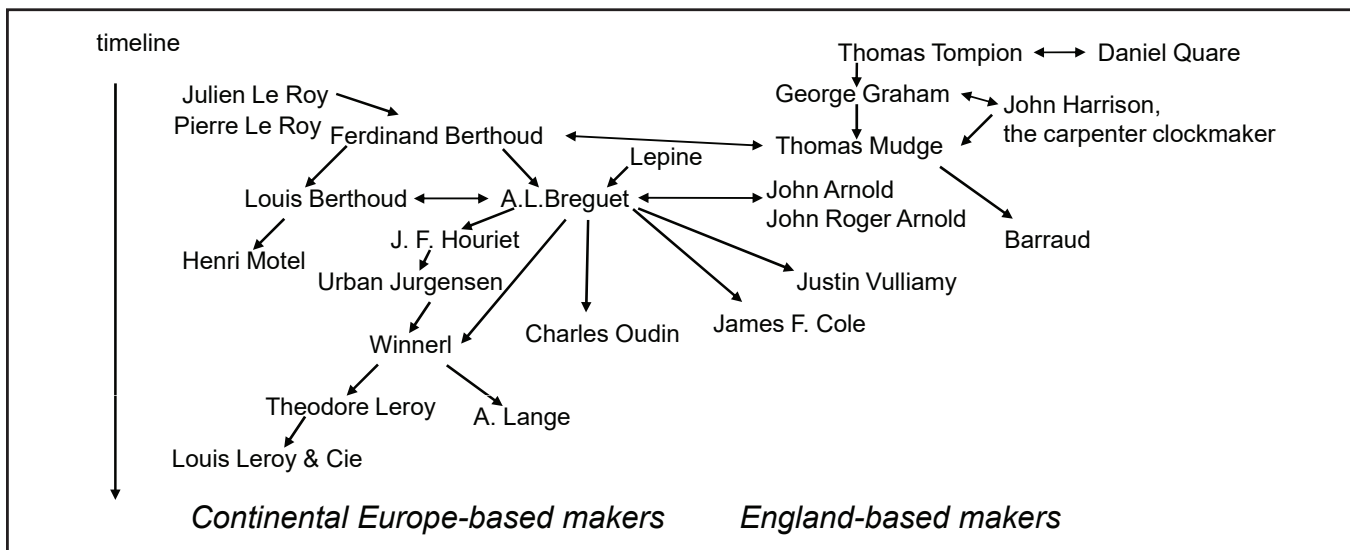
timeline

Thomas Tompion Daniel Quare

Julien Le Roy
Pierre Le Roy

George Graham

John Harrison,
the carpenter clockmaker

Ferdinand Berthoud

Thomas Mudge

Lepine

Louis Berthoud

A.L.Breguet

John Arnold
John Roger Arnold

Barraud

Henri Motel

J. F. Houriet

Urban Jurgensen

Justin Vulliamy

James F. Cole

Charles Oudin

Winnerl

Theodore Leroy

A. Lange

Louis Leroy & Cie

*Continental Europe-based makers*

*England-based makers*